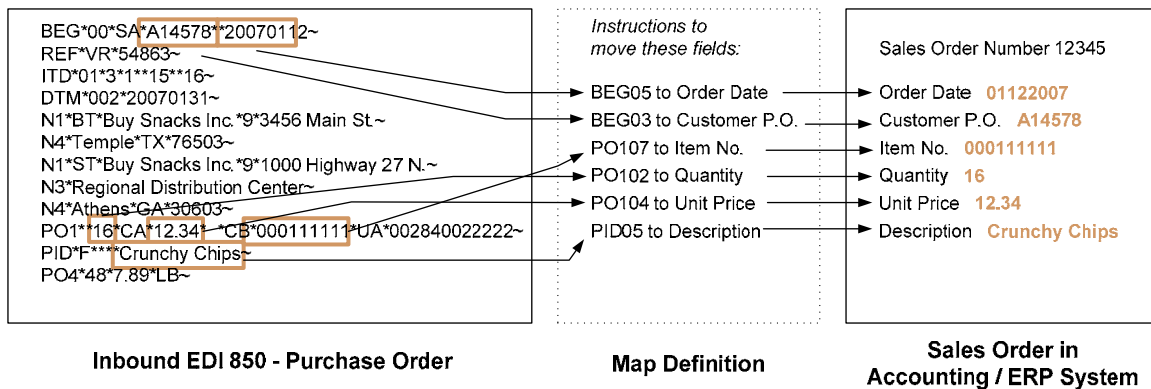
BEG*00*SA*A14578**20070112~
REF*VR*54863~
ITD*01*3*1**15**16~
DTM*002*20070131~
N1*BT*Buy Snacks Inc.*9*3456 Main St.~
N4*Temple*TX*76503~
N1*ST*Buy Snacks Inc.*9*1000 Highway 27 N.~
N3*Regional Distribution Center~
N4*Athens*GA*30603~
PO1**16*CA*12.34**CB*000111111*UA*002840022222~
PID*F****Crunchy Chips~
PO4*48*7.89*LB~

Inbound EDI 850 - Purchase Order

*Instructions to move these fields:*

BEG05 to Order Date
BEG03 to Customer P.O.
PO107 to Item No.
PO102 to Quantity
PO104 to Unit Price
PID05 to Description

Map Definition

Sales Order Number 12345

Order Date 01122007
Customer P.O. A14578
Item No. 000111111
Quantity 16
Unit Price 12.34
Description Crunchy Chips

Sales Order in Accounting / ERP System